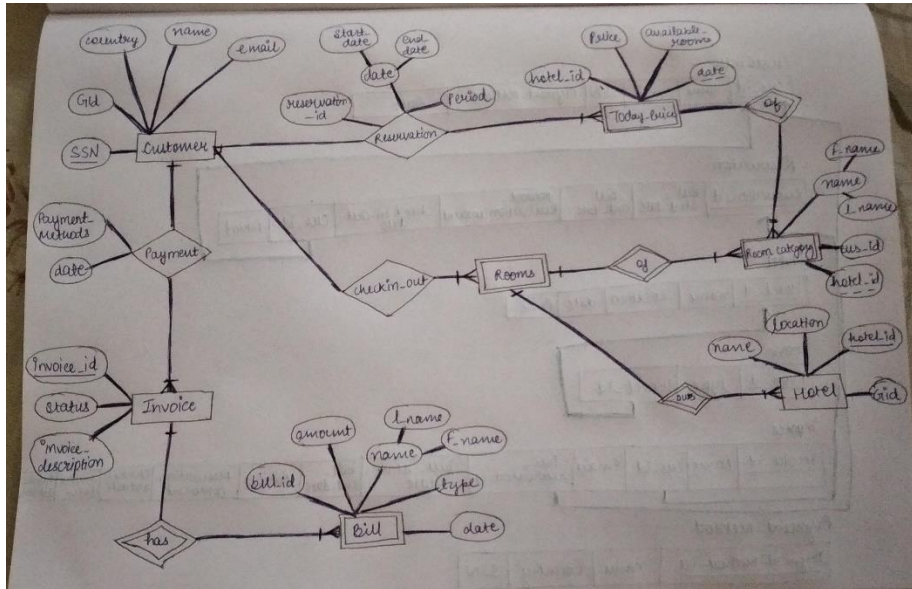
country
name
email
Gid
SSN
Customer
start date
end date
date
reservation_id
Period
Reservation
Price
available rooms
hotel_id
date
Today_Price
of
l_name
name
f_name
cus_id
hotel_id
Room category
Payment Methods
date
Payment
checkin_out
Rooms
of
location
name
hotel_id
Hotel
Gid
owns
Invoice_id
status
invoice description
Invoice
amount
l_name
name
f_name
bill_id
type
Bill
date
has